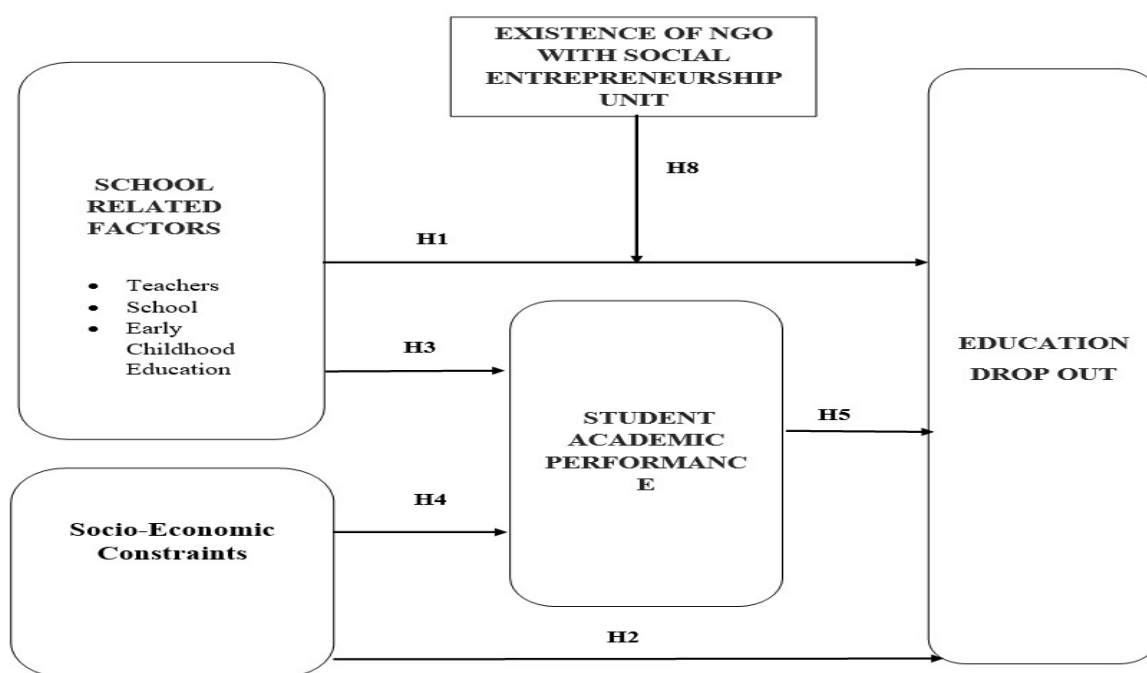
EXISTENCE OF NGO WITH SOCIAL ENTREPRENEURSHIP UNIT

H8

SCHOOL RELATED FACTORS

- Teachers
- School
- Early Childhood Education

H1

H3

STUDENT ACADEMIC PERFORMANC E

H5

EDUCATION DROP OUT

Socio-Economic Constraints

H4

H2